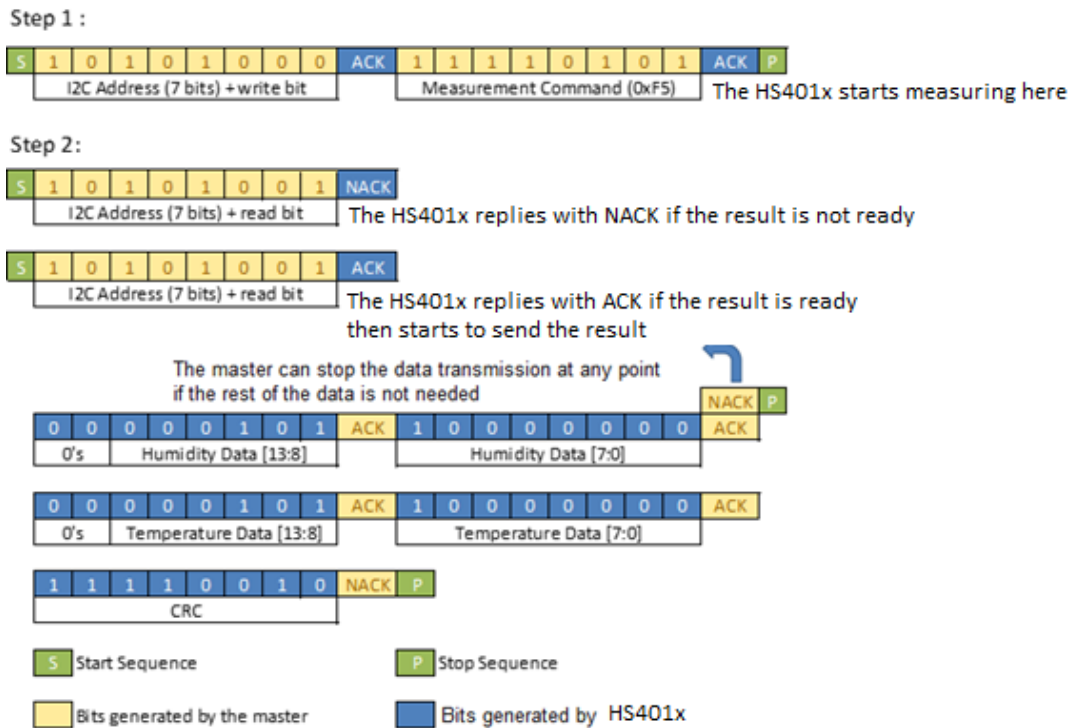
Step 1 :

S 1 0 1 0 1 0 0 0 ACK 1 1 1 1 0 1 0 1 ACK P

I2C Address (7 bits) + write bit

Measurement Command (0xF5)

The HS401x starts measuring here

Step 2:

S 1 0 1 0 1 0 0 1 NACK

I2C Address (7 bits) + read bit

The HS401x replies with NACK if the result is not ready

S 1 0 1 0 1 0 0 1 ACK

I2C Address (7 bits) + read bit

The HS401x replies with ACK if the result is ready then starts to send the result

The master can stop the data transmission at any point if the rest of the data is not needed

NACK P

0 0 0 0 0 1 0 1 ACK 1 0 0 0 0 0 0 0 ACK

0's Humidity Data [13:8]

Humidity Data [7:0]

0 0 0 0 0 1 0 1 ACK 1 0 0 0 0 0 0 0 ACK

0's Temperature Data [13:8]

Temperature Data [7:0]

1 1 1 1 0 0 1 0 NACK P

CRC

S Start Sequence

P Stop Sequence

Bits generated by the master

Bits generated by HS401x